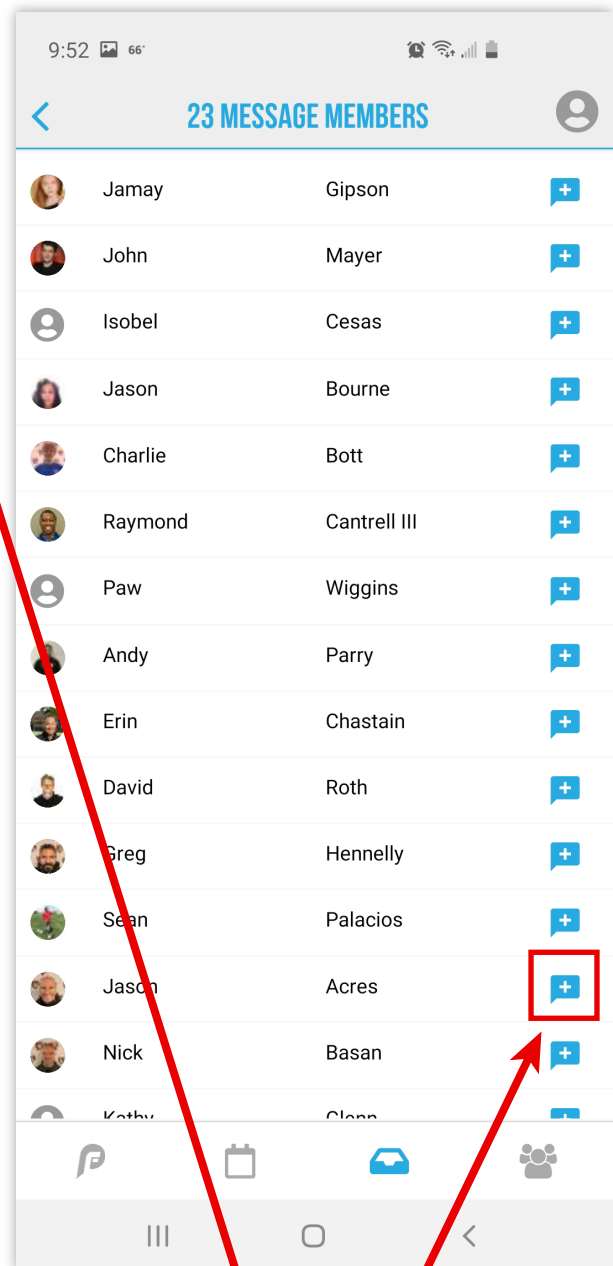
9:52 66°

23 MESSAGE MEMBERS

| | | |
|---|---|---|
| Jamay | Gipson | + |
| John | Mayer | + |
| Isobel | Cesas | + |
| Jason | Bourne | + |
| Charlie | Bott | + |
| Raymond | Cantrell III | + |
| Paw | Wiggins | + |
| Andy | Parry | + |
| Erin | Chastain | + |
| David | Roth | + |
| Greg | Hennelly | + |
| Sean | Palacios | + |
| Jason | Acres | + |
| Nick | Basan | + |
| Kathy | Glenn | + |